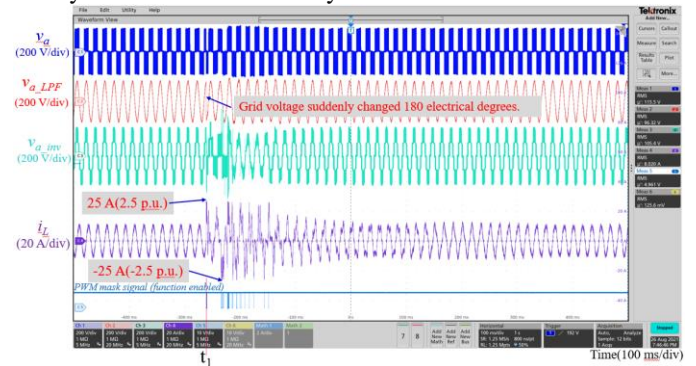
File Edit Utility Help

Waveform View

Tektronix

Add New...

Cursors Callout

Measure Search

Results Table Plot

More...

$v_a$
(200 V/div)

$v_{a\_LPF}$
(200 V/div)

Grid voltage suddenly changed 180 electrical degrees.

$v_{a\_inv}$
(200 V/div)

25 A(2.5 p.u.)

$i_L$
(20 A/div)

-25 A(-2.5 p.u.)

PWM mask signal (function enabled)

Meas 1
RMS
115.5 V

Meas 2
RMS
96.32 V

Meas 3
RMS
105.6 V

Meas 4
RMS
8.025 A

Meas 5
RMS
4.861 V

Meas 6
RMS
125.6 mV

Ch 1
200 V/div
1 MΩ
5 MHz

Ch 2
200 V/div
1 MΩ
20 MHz

Ch 3
200 V/div
1 MΩ
5 MHz

Ch 4
20 A/div
1 MΩ
20 MHz

Ch 5
20 A/div
1 MΩ
20 MHz

Ch 6
10 V/div
1 MΩ
20 MHz

Math 1

Math 2

7 8

Add New Math

Add New Ref

Add New Bus

Horizontal
100 ms/div
SR: 1.25 MS/s
RL: 1.25 Mpts

Trigger

Acquisition
Auto, Analyze
Sample: 12 bits
1 Acqs

Stopped

$t_1$

Time(100 ms/div)